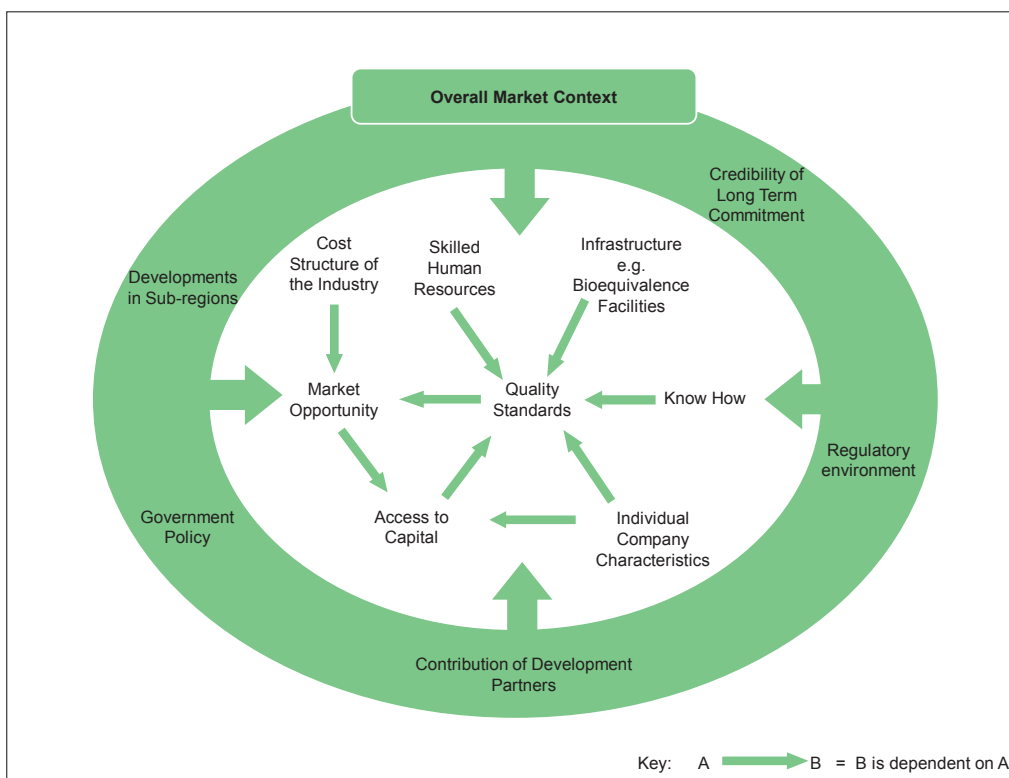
Overall Market Context

Credibility of Long Term Commitment

Developments in Sub-regions

Cost Structure of the Industry

Skilled Human Resources

Infrastructure e.g. Bioequivalence Facilities

Market Opportunity

Quality Standards

Know How

Regulatory environment

Government Policy

Access to Capital

Individual Company Characteristics

Contribution of Development Partners

Key: A B = B is dependent on A